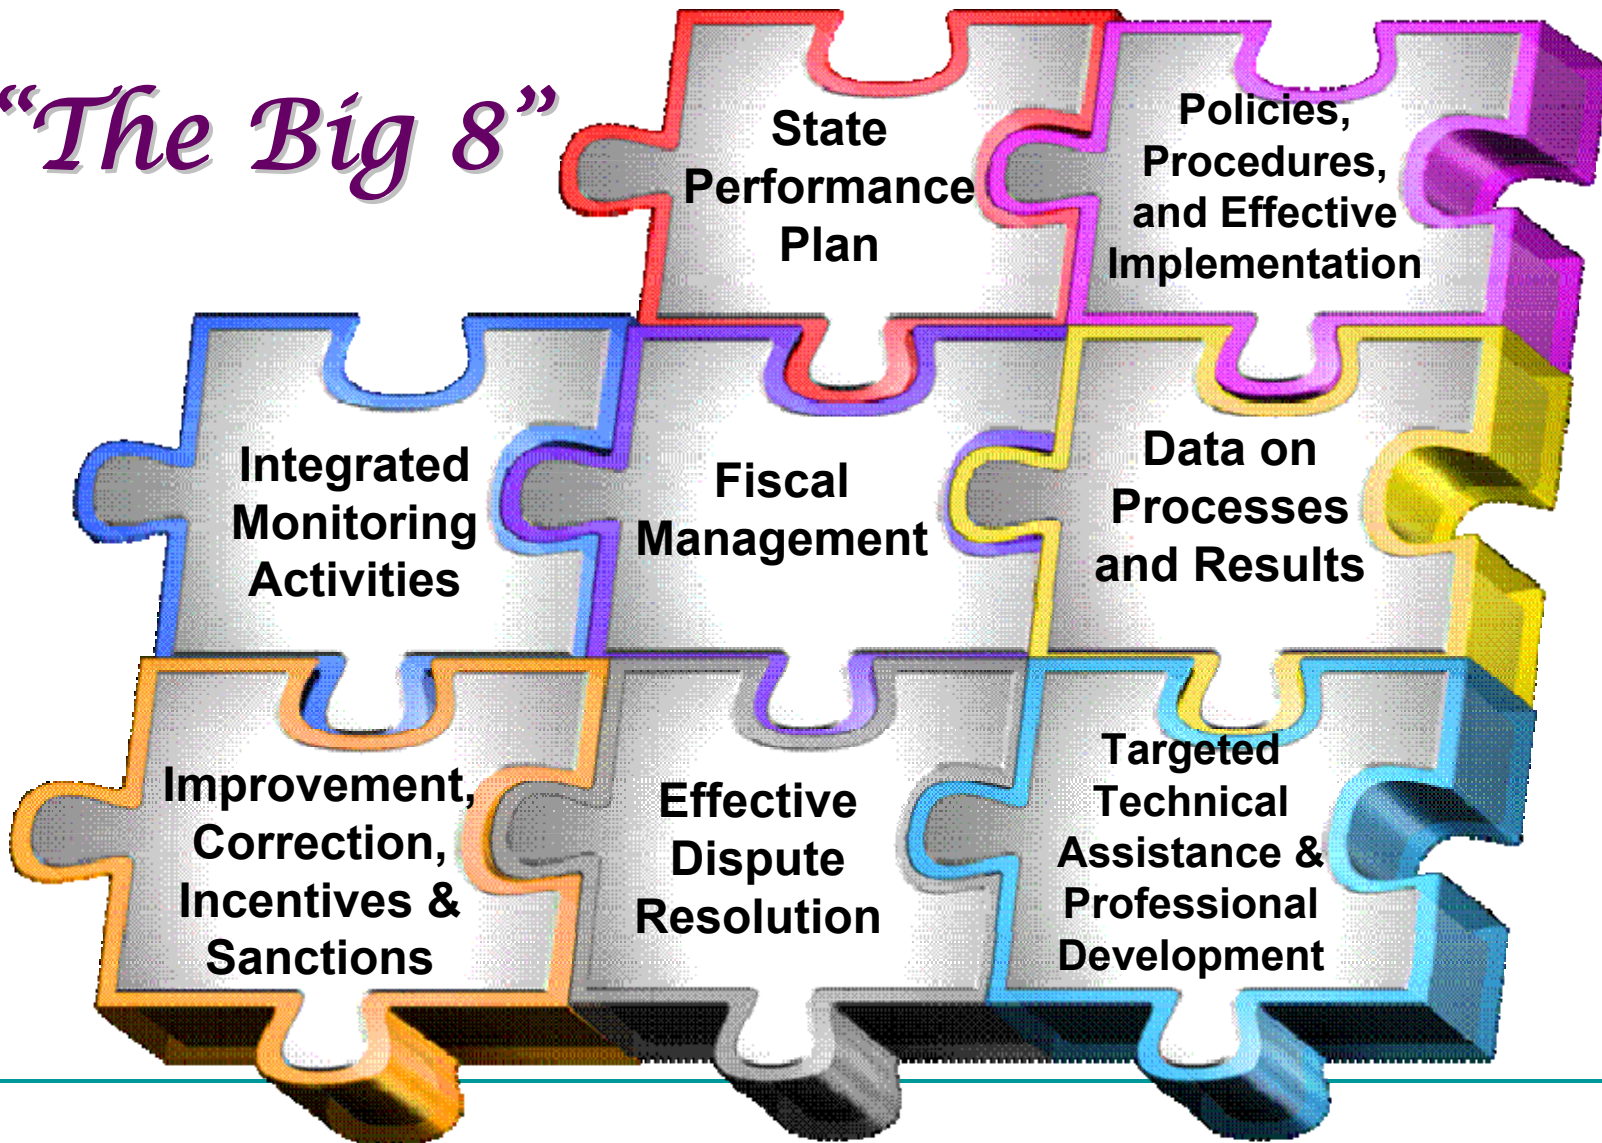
“The Big 8”

State Performance Plan

Policies, Procedures, and Effective Implementation

Integrated Monitoring Activities

Fiscal Management

Data on Processes and Results

Improvement, Correction, Incentives & Sanctions

Effective Dispute Resolution

Targeted Technical Assistance & Professional Development